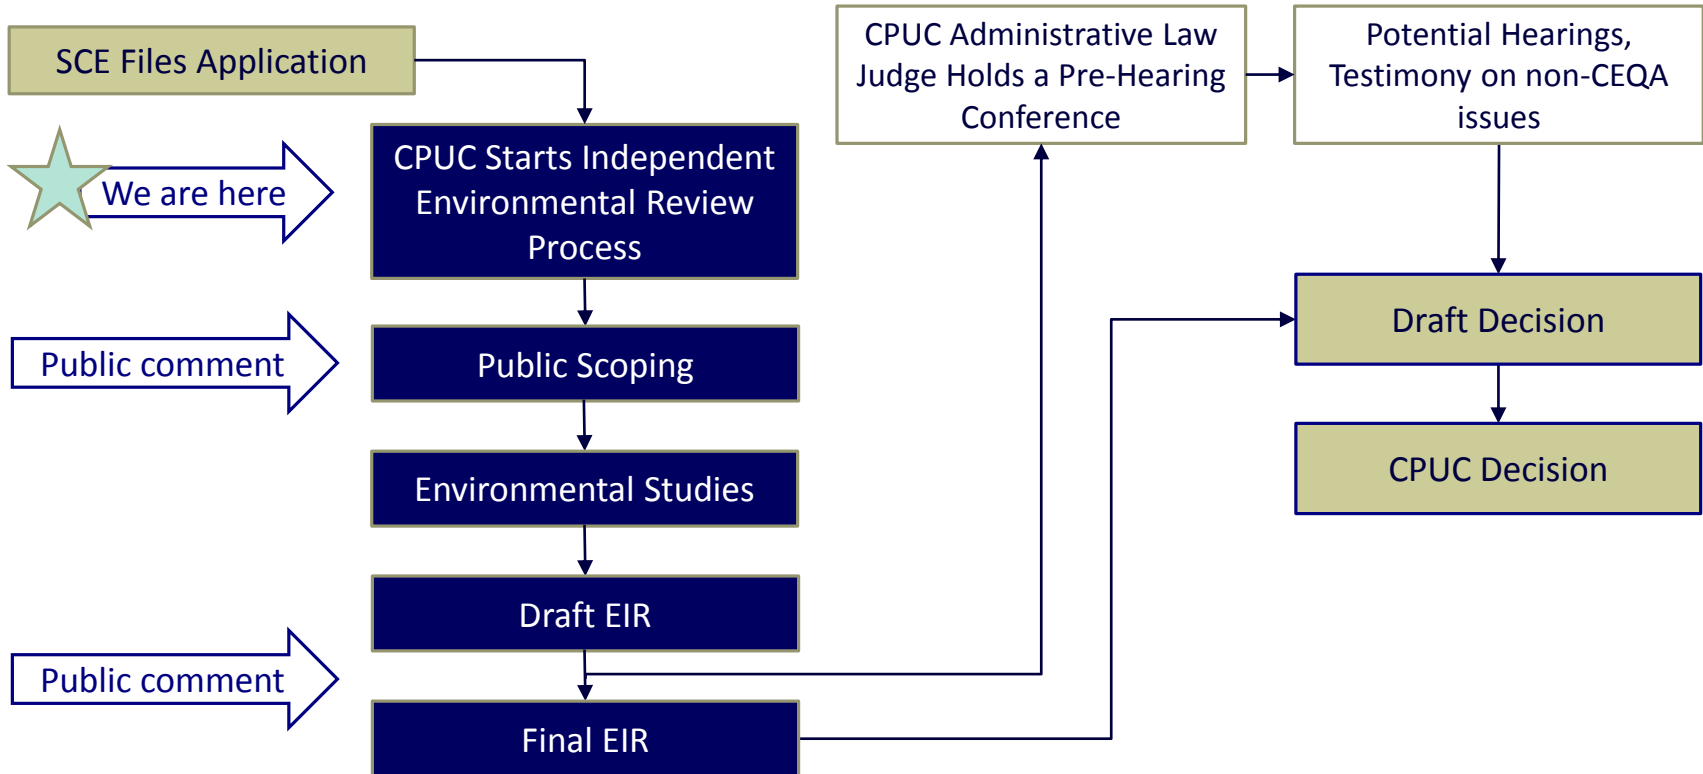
SCE Files Application

We are here

CPUC Starts Independent Environmental Review Process

Public comment

Public Scoping

Environmental Studies

Draft EIR

Public comment

Final EIR

CPUC Administrative Law Judge Holds a Pre-Hearing Conference

Potential Hearings, Testimony on non-CEQA issues

Draft Decision

CPUC Decision